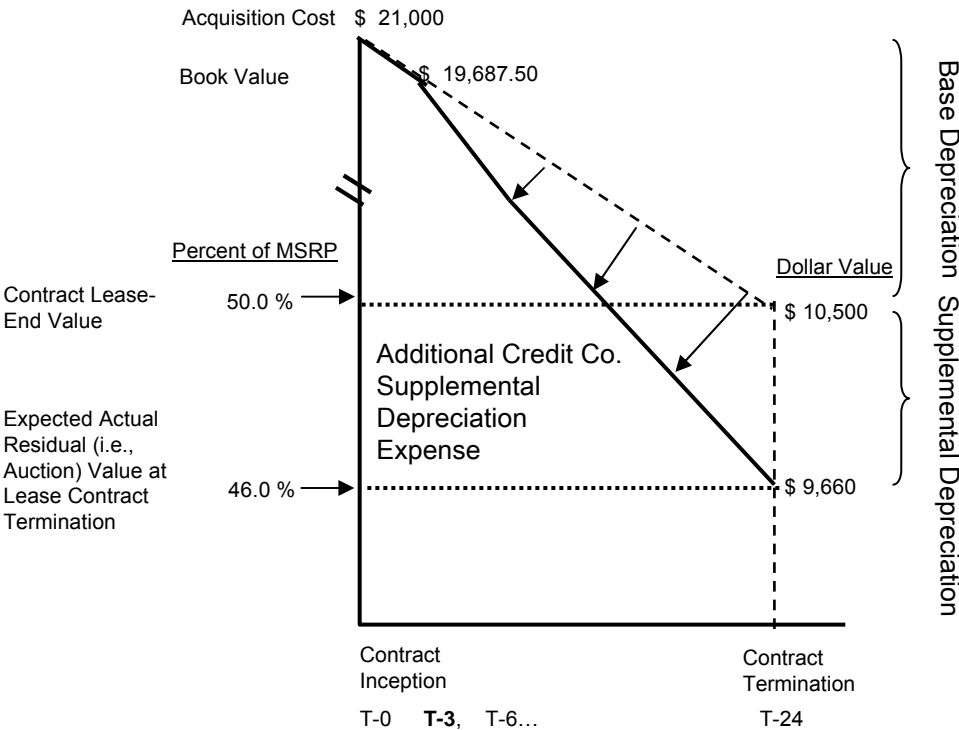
Acquisition Cost $ 21,000

Book Value $ 19,687.50

Percent of MSRP

Dollar Value

Contract Lease-End Value

50.0 %

$ 10,500

Additional Credit Co. Supplemental Depreciation Expense

Expected Actual Residual (i.e., Auction) Value at Lease Contract Termination

46.0 %

$ 9,660

Base Depreciation

Supplemental Depreciation

Contract Inception

Contract Termination

T-0 **T-3**, T-6…

T-24